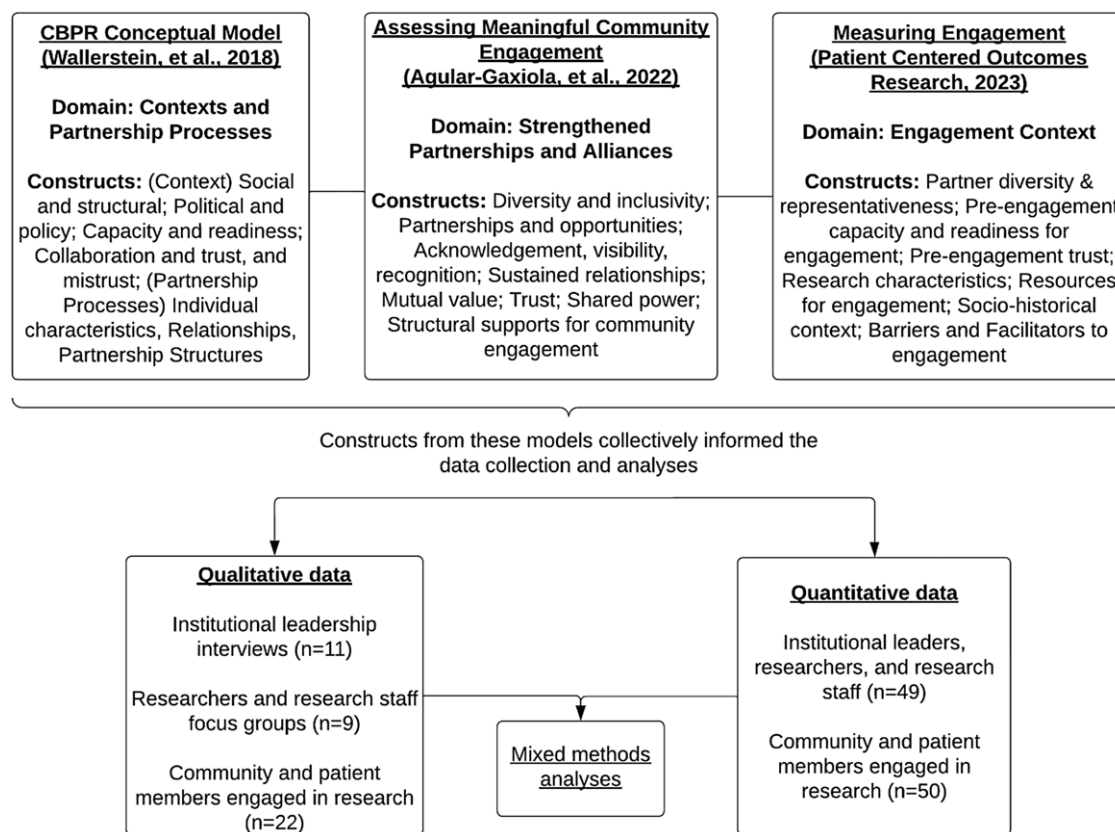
CBPR Conceptual Model (Wallerstein, et al., 2018)

Domain: Contexts and Partnership Processes

Constructs: (Context) Social and structural; Political and policy; Capacity and readiness; Collaboration and trust, and mistrust; (Partnership Processes) Individual characteristics, Relationships, Partnership Structures

Assessing Meaningful Community Engagement (Agular-Gaxiola, et al., 2022)

Domain: Strengthened Partnerships and Alliances

Constructs: Diversity and inclusivity; Partnerships and opportunities; Acknowledgement, visibility, recognition; Sustained relationships; Mutual value; Trust; Shared power; Structural supports for community engagement

Measuring Engagement (Patient Centered Outcomes Research, 2023)

Domain: Engagement Context

Constructs: Partner diversity & representativeness; Pre-engagement capacity and readiness for engagement; Pre-engagement trust; Research characteristics; Resources for engagement; Socio-historical context; Barriers and Facilitators to engagement

Constructs from these models collectively informed the data collection and analyses

Qualitative data

Institutional leadership interviews (n=11)

Researchers and research staff focus groups (n=9)

Community and patient members engaged in research (n=22)

Mixed methods analyses

Quantitative data

Institutional leaders, researchers, and research staff (n=49)

Community and patient members engaged in research (n=50)